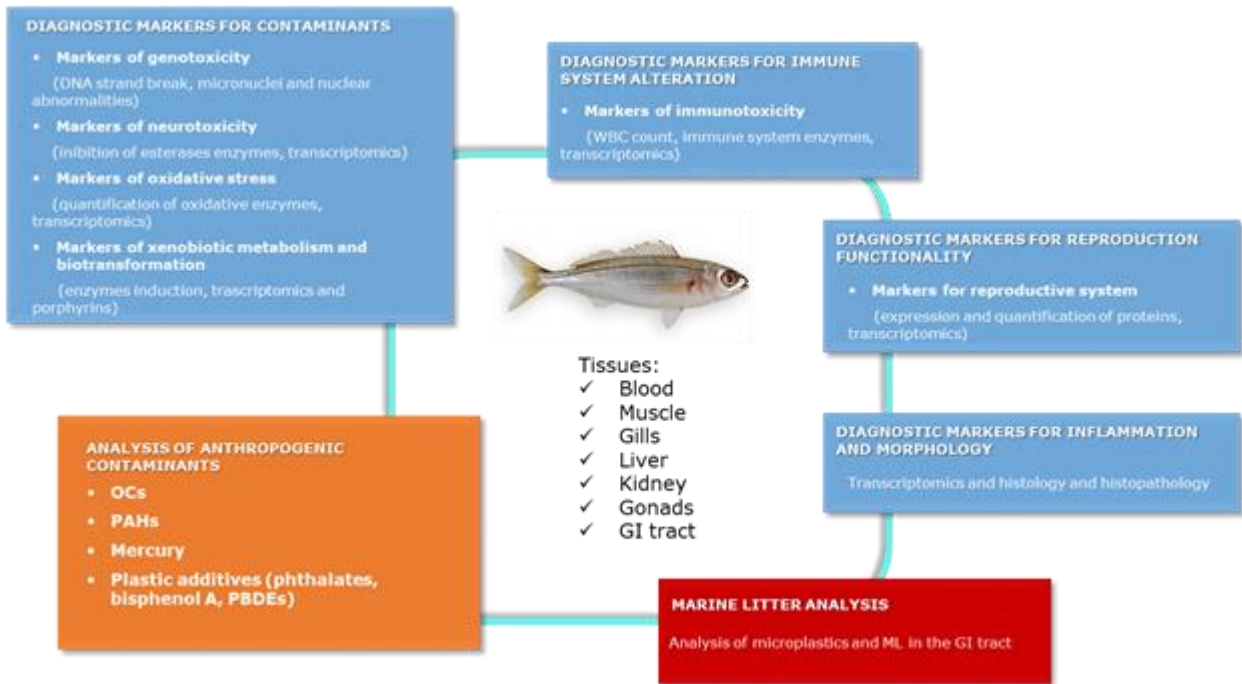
DIAGNOSTIC MARKERS FOR CONTAMINANTS

- Markers of genotoxicity
(DNA strand break, micronuclei and nuclear abnormalities)
- Markers of neurotoxicity
(inibition of esterases enzymes, transcriptomics)
- Markers of oxidative stress
(quantification of oxidative enzymes, transcriptomics)
- Markers of xenobiotic metabolism and biotransformation
(enzymes induction, trascriptomics and porphyrins)

DIAGNOSTIC MARKERS FOR IMMUNE SYSTEM ALTERATION

- Markers of immunotoxicity
(WBC count, immune system enzymes, transcriptomics)

DIAGNOSTIC MARKERS FOR REPRODUCTION FUNCTIONALITY

- Markers for reproductive system
(expression and quantification of proteins, transcriptomics)

Tissues:
✓ Blood
✓ Muscle
✓ Gills
✓ Liver
✓ Kidney
✓ Gonads
✓ GI tract

DIAGNOSTIC MARKERS FOR INFLAMMATION AND MORPHOLOGY

Transcriptomics and histology and histopathology

ANALYSIS OF ANTHROPOGENIC CONTAMINANTS

- OCs
- PAHs
- Mercury
- Plastic additives (phthalates, bisphenol A, PBDEs)

MARINE LITTER ANALYSIS

Analysis of microplastics and ML in the GI tract